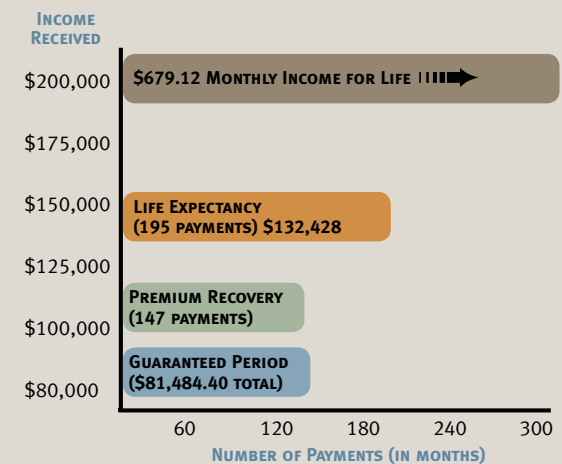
Income Received

$200,000
$175,000
$150,000
$125,000
$100,000
$80,000

$679.12 Monthly Income for Life

Life Expectancy (195 payments) $132,428

Premium Recovery (147 payments)

Guaranteed Period ($81,484.40 total)

60 120 180 240 300

Number of Payments (in months)